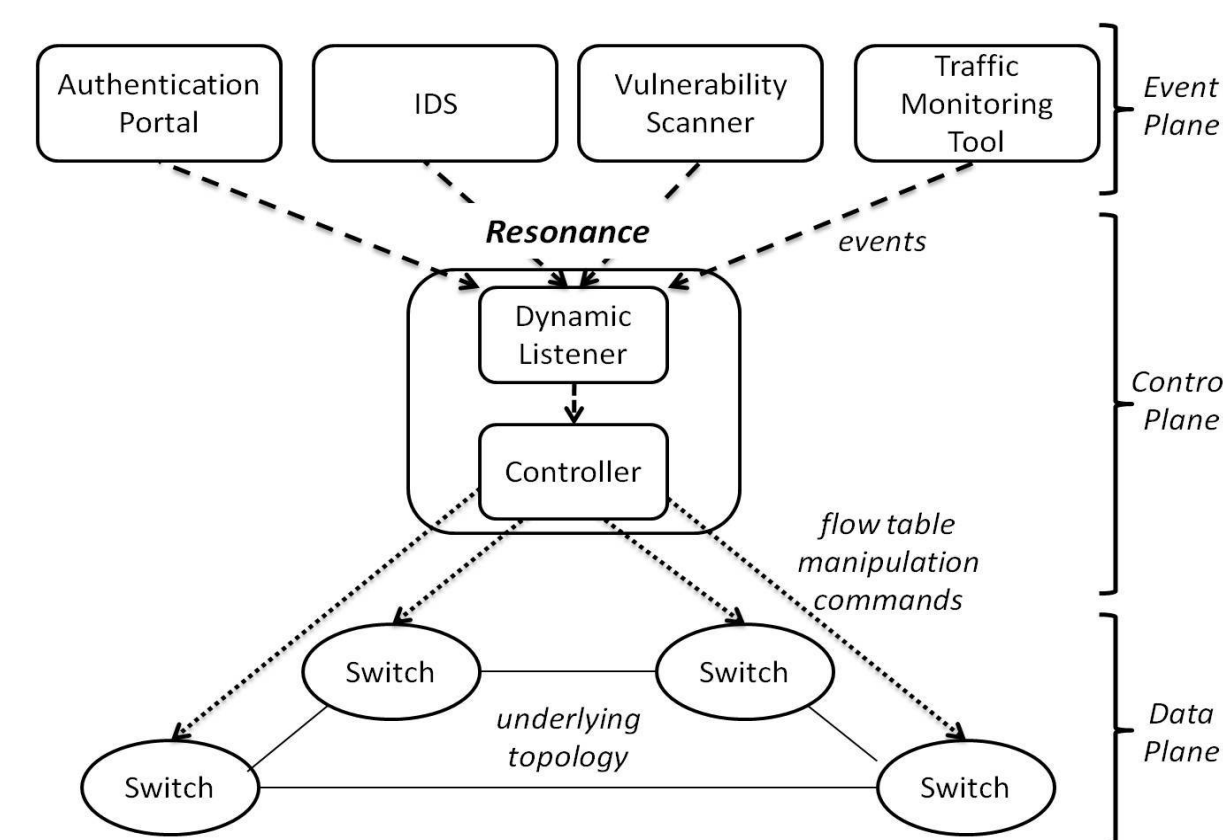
Authentication Portal

IDS

Vulnerability Scanner

Traffic Monitoring Tool

Event Plane

Resonance

events

Dynamic Listener

Controller

Contro Plane

flow table manipulation commands

Switch

Switch

underlying topology

Switch

Switch

Data Plane